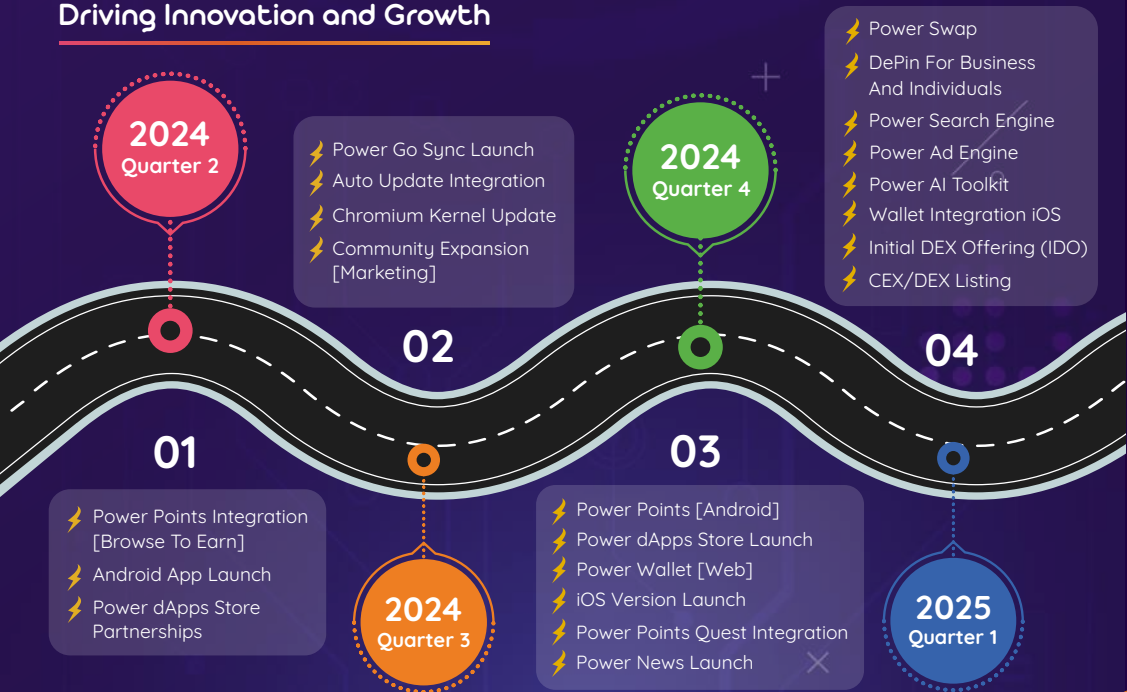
Driving Innovation and Growth

2024
Quarter 2

Power Go Sync Launch
Auto Update Integration
Chromium Kernel Update
Community Expansion [Marketing]

2024
Quarter 4

Power Swap
DePin For Business And Individuals
Power Search Engine
Power Ad Engine
Power AI Toolkit
Wallet Integration iOS
Initial DEX Offering (IDO)
CEX/DEX Listing

02

04

01

Power Points Integration [Browse To Earn]
Android App Launch
Power dApps Store Partnerships

2024
Quarter 3

03

Power Points [Android]
Power dApps Store Launch
Power Wallet [Web]
iOS Version Launch
Power Points Quest Integration
Power News Launch

2025
Quarter 1